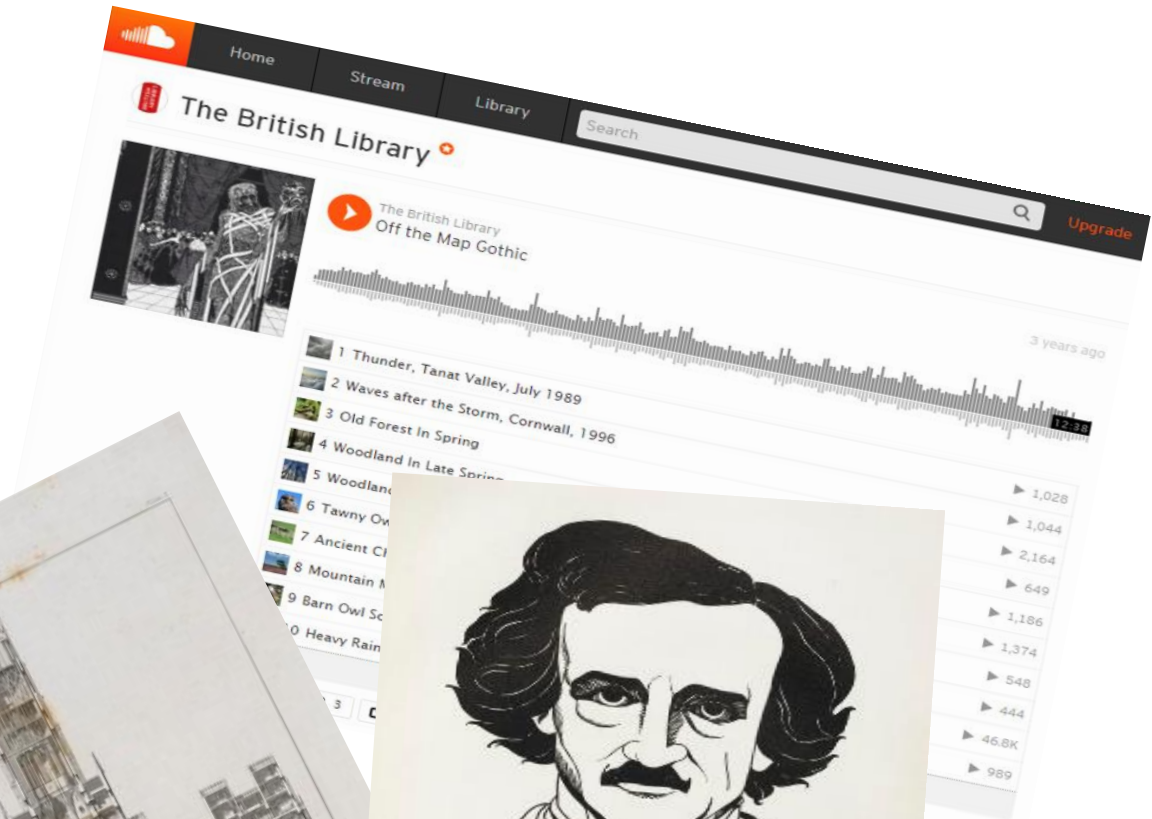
Home

Stream

Library

Search

Upgrade

The British Library

The British Library
Off the Map Gothic

3 years ago

12:38

1 Thunder, Tanat Valley, July 1989
2 Waves after the Storm, Cornwall, 1996
3 Old Forest In Spring
4 Woodland In Late Spring
5 Woodland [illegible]
6 Tawny Ow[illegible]
7 Ancient C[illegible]
8 Mountain M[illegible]
9 Barn Owl S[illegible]
10 Heavy Rain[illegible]

1,028
1,044
2,164
649
1,186
1,374
548
444
46.8K
989

3